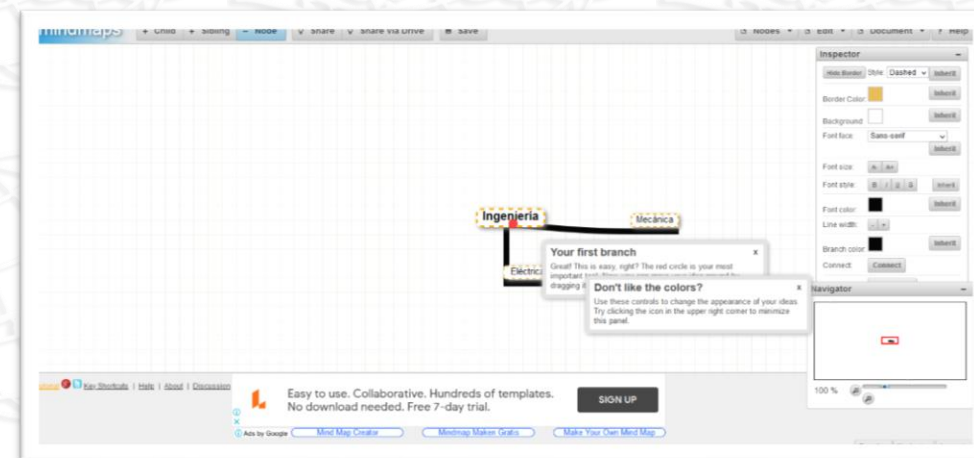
mindmaps + Child + Sibling − Node Share Share via Drive Save

Nodes ▾ Edit ▾ Document ▾ ? Help

Inspector −

Hide Border Style: Dashed Inherit

Border Color: Inherit

Background: Inherit

Font face: Sans-serif Inherit

Font size: A- A+

Font style: B I U S Inherit

Font color: Inherit

Line width: - +

Branch color: Inherit

Connect: Connect

Navigator −

100 %

Ingeniería

Mecánica

Eléctrica

Your first branch ×

Great! This is easy, right? The red circle is your most important tool. Now, you can move your idea around by dragging it

Don't like the colors? ×

Use these controls to change the appearance of your ideas. Try clicking the icon in the upper right corner to minimize this panel.

Key Shortcuts | Help | About | Discussion

Easy to use. Collaborative. Hundreds of templates. No download needed. Free 7-day trial.

SIGN UP

Ads by Google Mind Map Creator Mindmap Maker Gratis Make Your Own Mind Map